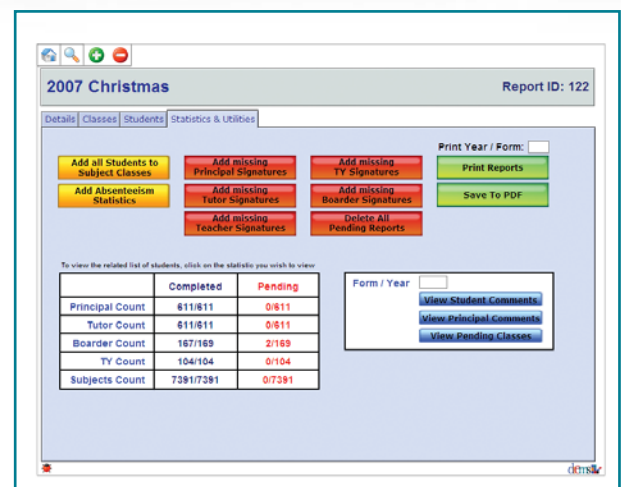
2007 Christmas

Report ID: 122

Details | Classes | Students | Statistics & Utilities

Print Year / Form:

Add all Students to Subject Classes

Add missing Principal Signatures

Add missing TY Signatures

Print Reports

Add Absenteeism Statistics

Add missing Tutor Signatures

Add missing Boarder Signatures

Save To PDF

Add missing Teacher Signatures

Delete All Pending Reports

To view the related list of students, click on the statistic you wish to view

| | Completed | Pending |
|---|---|---|
| Principal Count | 611/611 | 0/611 |
| Tutor Count | 611/611 | 0/611 |
| Boarder Count | 167/169 | 2/169 |
| TY Count | 104/104 | 0/104 |
| Subjects Count | 7391/7391 | 0/7391 |

Form / Year

View Student Comments

View Principal Comments

View Pending Classes

dems